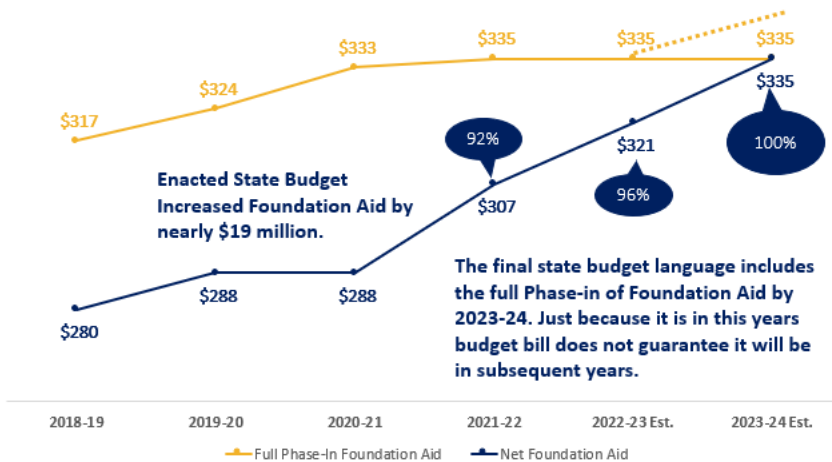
$317
$324
$333
$335
$335
$335
$335
92%
$321
100%
Enacted State Budget Increased Foundation Aid by nearly $19 million.
$307
96%
$280
$288
$288
The final state budget language includes the full Phase-in of Foundation Aid by 2023-24. Just because it is in this years budget bill does not guarantee it will be in subsequent years.

| 2018-19 | 2019-20 | 2020-21 | 2021-22 | 2022-23 Est. | 2023-24 Est. |
|---|---|---|---|---|---|

Full Phase-In Foundation Aid
Net Foundation Aid